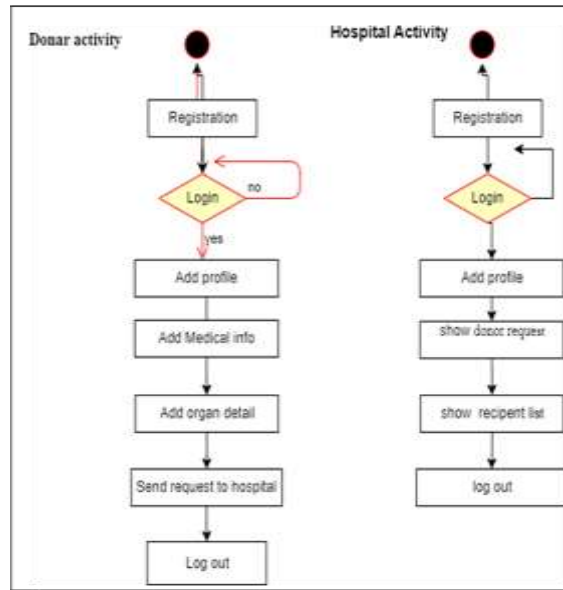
Donar activity

Hospital Activity

Registration

Login

no

yes

Add profile

Add Medical info

Add organ detail

Send request to hospital

Log out

Registration

Login

Add profile

show donor request

show recipent list

log out